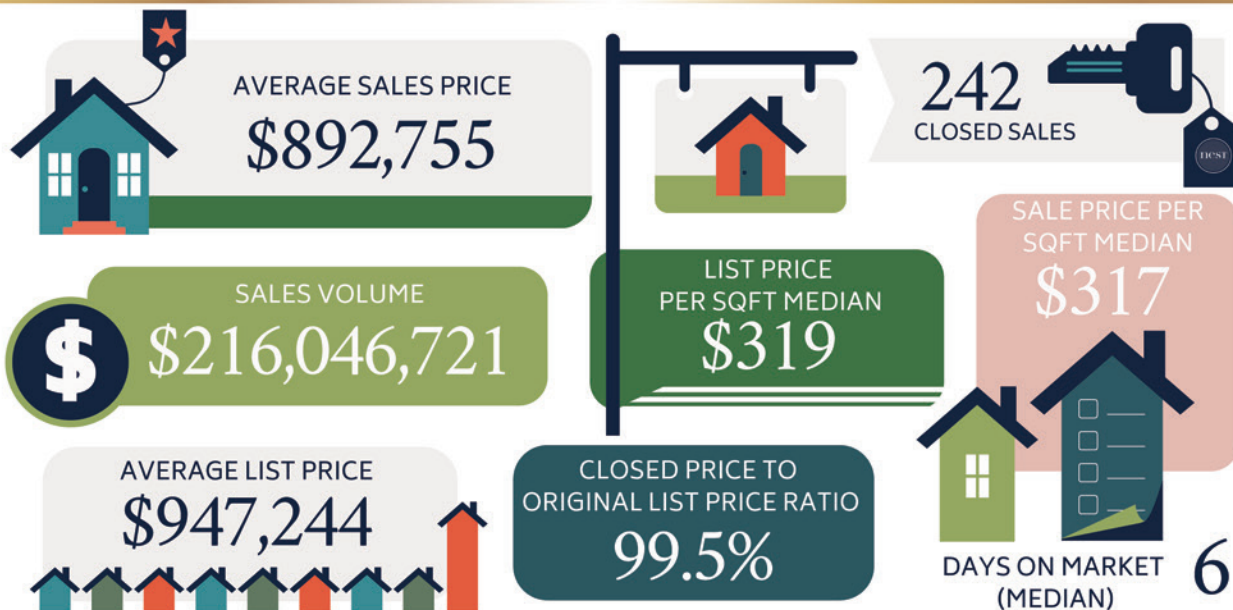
AVERAGE SALES PRICE
$892,755

242
CLOSED SALES

nest

SALE PRICE PER SQFT MEDIAN
$317

SALES VOLUME
$216,046,721

LIST PRICE PER SQFT MEDIAN
$319

AVERAGE LIST PRICE
$947,244

CLOSED PRICE TO ORIGINAL LIST PRICE RATIO
99.5%

DAYS ON MARKET (MEDIAN)
6